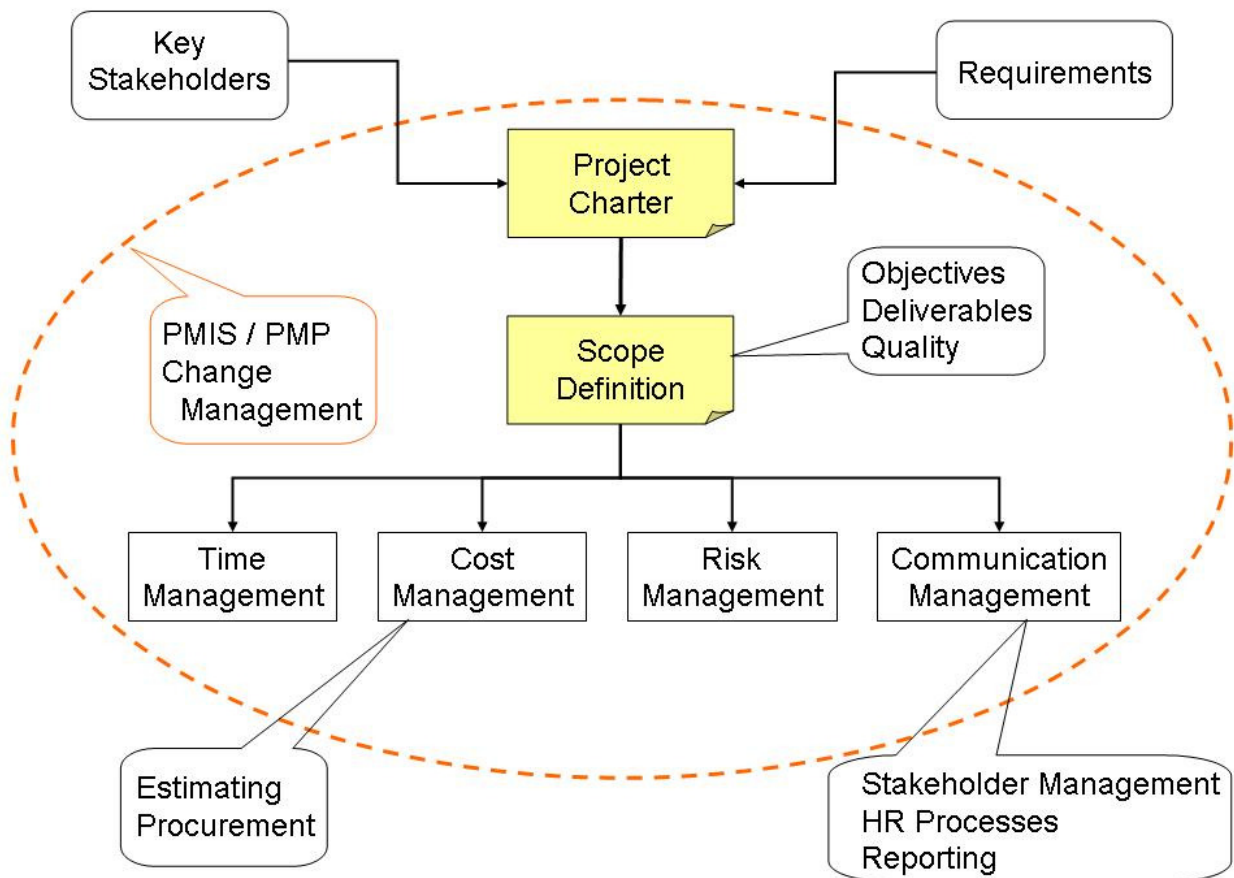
Key Stakeholders

Requirements

Project Charter

PMIS / PMP Change Management

Scope Definition

Objectives
Deliverables
Quality

Time Management

Cost Management

Risk Management

Communication Management

Estimating
Procurement

Stakeholder Management
HR Processes
Reporting